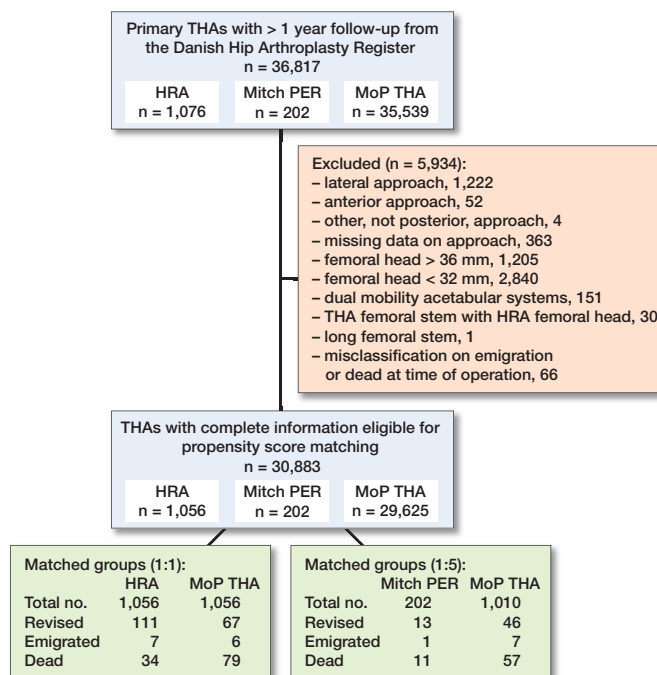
Primary THAs with > 1 year follow-up from the Danish Hip Arthroplasty Register
n = 36,817

HRA
n = 1,076

Mitch PER
n = 202

MoP THA
n = 35,539

Excluded (n = 5,934):
– lateral approach, 1,222
– anterior approach, 52
– other, not posterior, approach, 4
– missing data on approach, 363
– femoral head > 36 mm, 1,205
– femoral head < 32 mm, 2,840
– dual mobility acetabular systems, 151
– THA femoral stem with HRA femoral head, 30
– long femoral stem, 1
– misclassification on emigration or dead at time of operation, 66

THAs with complete information eligible for propensity score matching
n = 30,883

HRA
n = 1,056

Mitch PER
n = 202

MoP THA
n = 29,625

Matched groups (1:1):

| | HRA | MoP THA |
|---|---|---|
| Total no. | 1,056 | 1,056 |
| Revised | 111 | 67 |
| Emigrated | 7 | 6 |
| Dead | 34 | 79 |

Matched groups (1:5):

| | Mitch PER | MoP THA |
|---|---|---|
| Total no. | 202 | 1,010 |
| Revised | 13 | 46 |
| Emigrated | 1 | 7 |
| Dead | 11 | 57 |